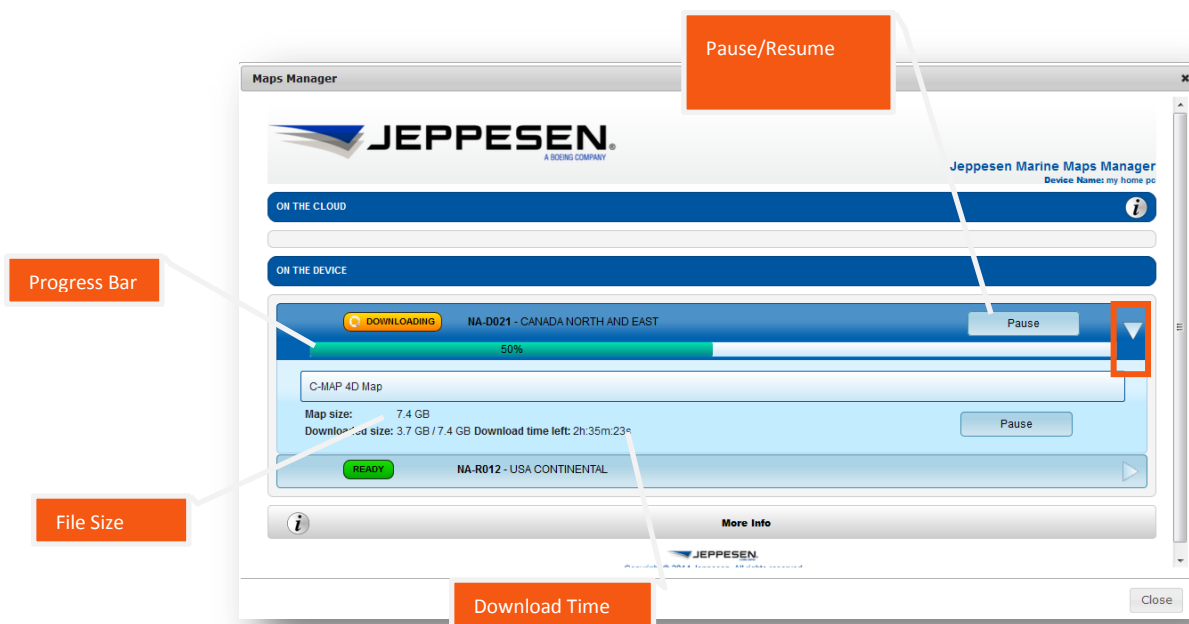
Pause/Resume

Maps Manager

JEPPESEN.
A BOEING COMPANY

Jeppesen Marine Maps Manager
Device Name: my home pc

ON THE CLOUD

Progress Bar

ON THE DEVICE

DOWNLOADING NA-D021 - CANADA NORTH AND EAST

Pause

50%

C-MAP 4D Map

Map size: 7.4 GB
Downloaded size: 3.7 GB / 7.4 GB Download time left: 2h:35m:23s

Pause

READY NA-R012 - USA CONTINENTAL

File Size

More Info

JEPPESEN.

Copyright © 2014 Jeppesen. All rights reserved

Download Time

Close